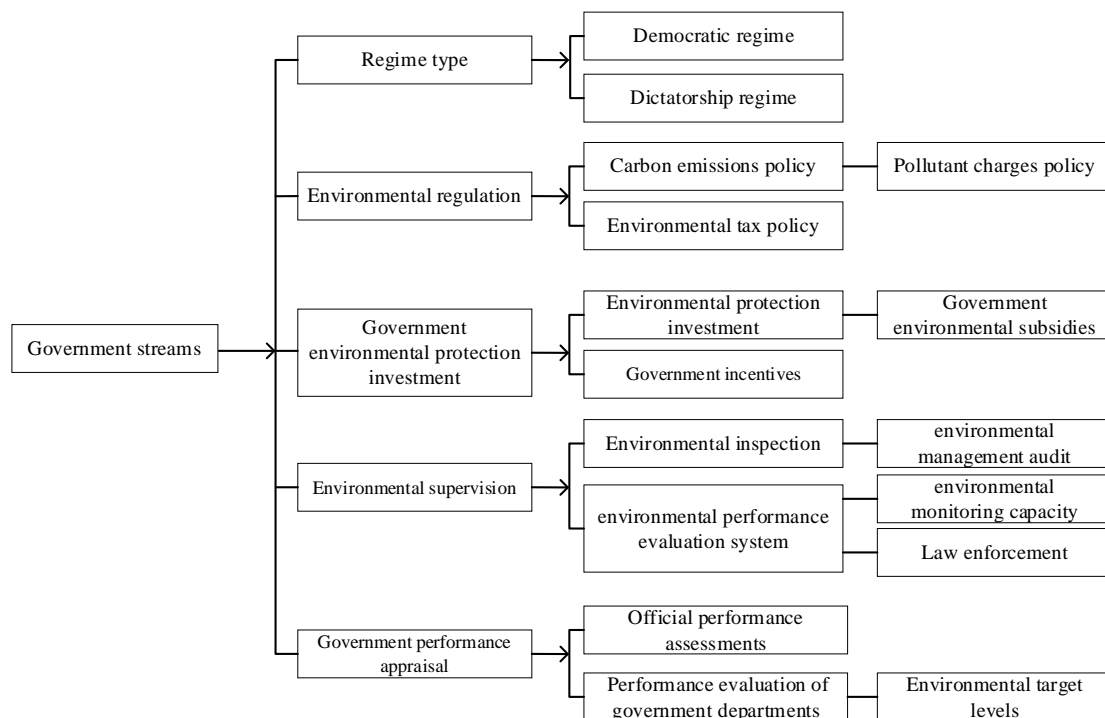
Government streams

Regime type

Democratic regime

Dictatorship regime

Environmental regulation

Carbon emissions policy

Pollutant charges policy

Environmental tax policy

Government environmental protection investment

Environmental protection investment

Government environmental subsidies

Government incentives

Environmental supervision

Environmental inspection

environmental management audit

environmental performance evaluation system

environmental monitoring capacity

Law enforcement

Government performance appraisal

Official performance assessments

Performance evaluation of government departments

Environmental target levels